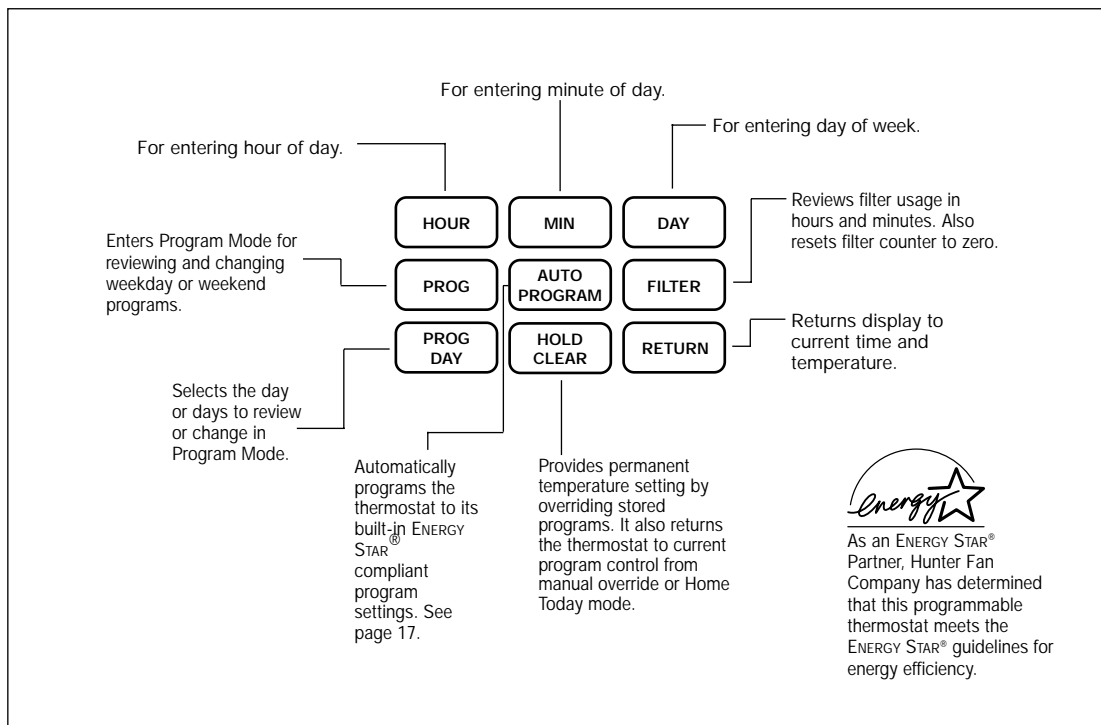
For entering minute of day.

For entering hour of day.

For entering day of week.

HOUR

MIN

DAY

Reviews filter usage in hours and minutes. Also resets filter counter to zero.

Enters Program Mode for reviewing and changing weekday or weekend programs.

PROG

AUTO PROGRAM

FILTER

PROG DAY

HOLD CLEAR

RETURN

Returns display to current time and temperature.

Selects the day or days to review or change in Program Mode.

Automatically programs the thermostat to its built-in ENERGY STAR® compliant program settings. See page 17.

Provides permanent temperature setting by overriding stored programs. It also returns the thermostat to current program control from manual override or Home Today mode.

energy

As an ENERGY STAR® Partner, Hunter Fan Company has determined that this programmable thermostat meets the ENERGY STAR® guidelines for energy efficiency.